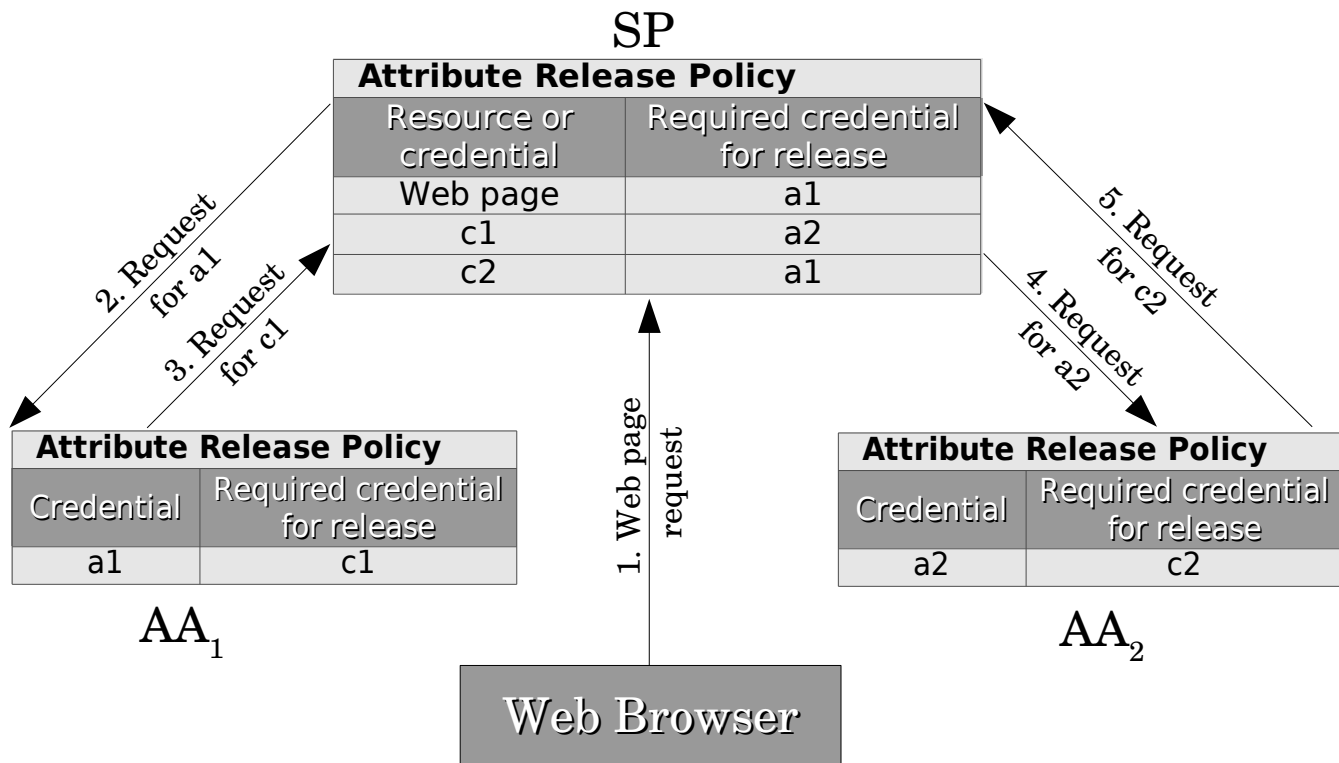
SP

Attribute Release Policy

| Resource or credential | Required credential for release |
|---|---|
| Web page | a1 |
| c1 | a2 |
| c2 | a1 |

2. Request for a1

3. Request for c1

5. Request for c2

4. Request for a2

1. Web page request

Attribute Release Policy

| Credential | Required credential for release |
|---|---|
| a1 | c1 |

$AA_1$

Attribute Release Policy

| Credential | Required credential for release |
|---|---|
| a2 | c2 |

$AA_2$

Web Browser